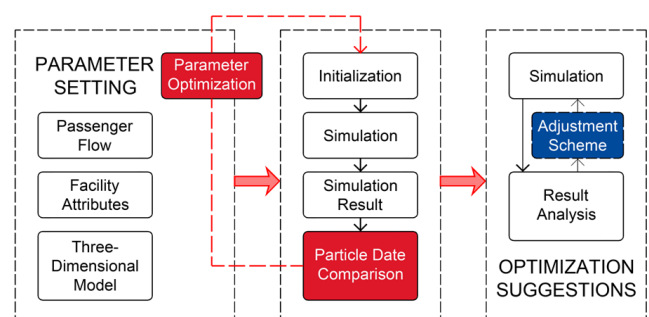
PARAMETER SETTING

Parameter Optimization

Passenger Flow

Facility Attributes

Three-Dimensional Model

Initialization

Simulation

Simulation Result

Particle Date Comparison

Simulation

Adjustment Scheme

Result Analysis

OPTIMIZATION SUGGESTIONS